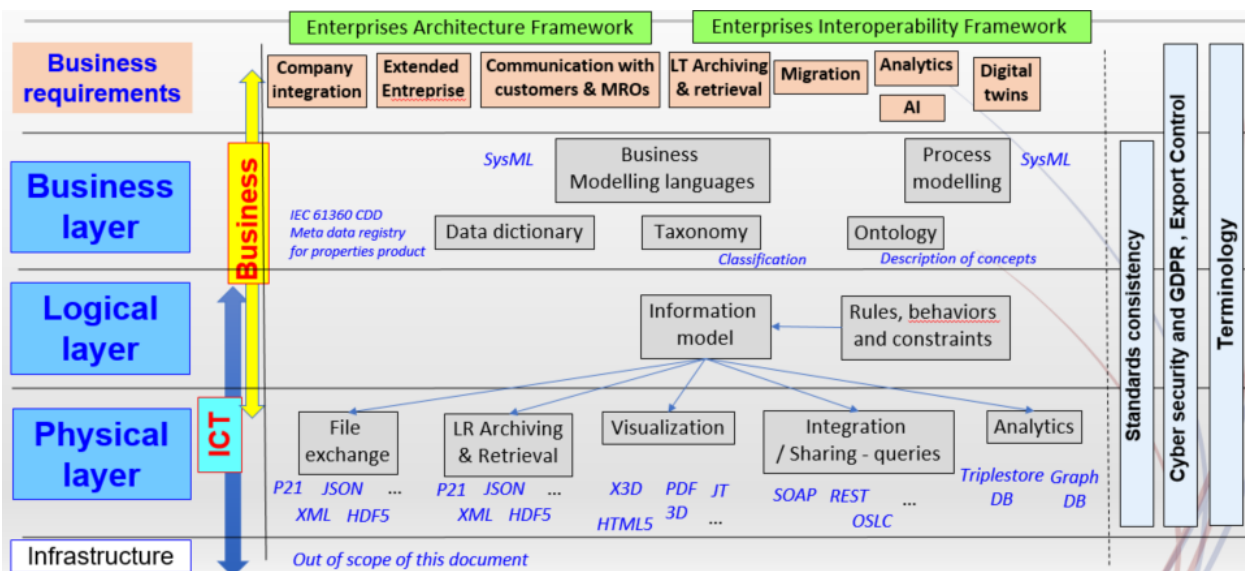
Enterprises Architecture Framework

Enterprises Interoperability Framework

Business requirements

Company integration

Extended Entreprise

Communication with customers & MROs

LT Archiving & retrieval

Migration

Analytics

AI

Digital twins

Business layer

Business

SysML

Business Modelling languages

Process modelling

SysML

IEC 61360 CDD Meta data registry for properties product

Data dictionary

Taxonomy

Ontology

Classification

Description of concepts

Logical layer

Information model

Rules, behaviors and constraints

Physical layer

ICT

File exchange

LR Archiving & Retrieval

Visualization

Integration / Sharing - queries

Analytics

P21 JSON ...
XML HDF5

P21 JSON ...
XML HDF5

X3D PDF JT
HTML5 3D ...

SOAP REST ...
OSLC

Triplestore DB

Graph DB

Infrastructure

Out of scope of this document

Standards consistency

Cyber security and GDPR , Export Control

Terminology